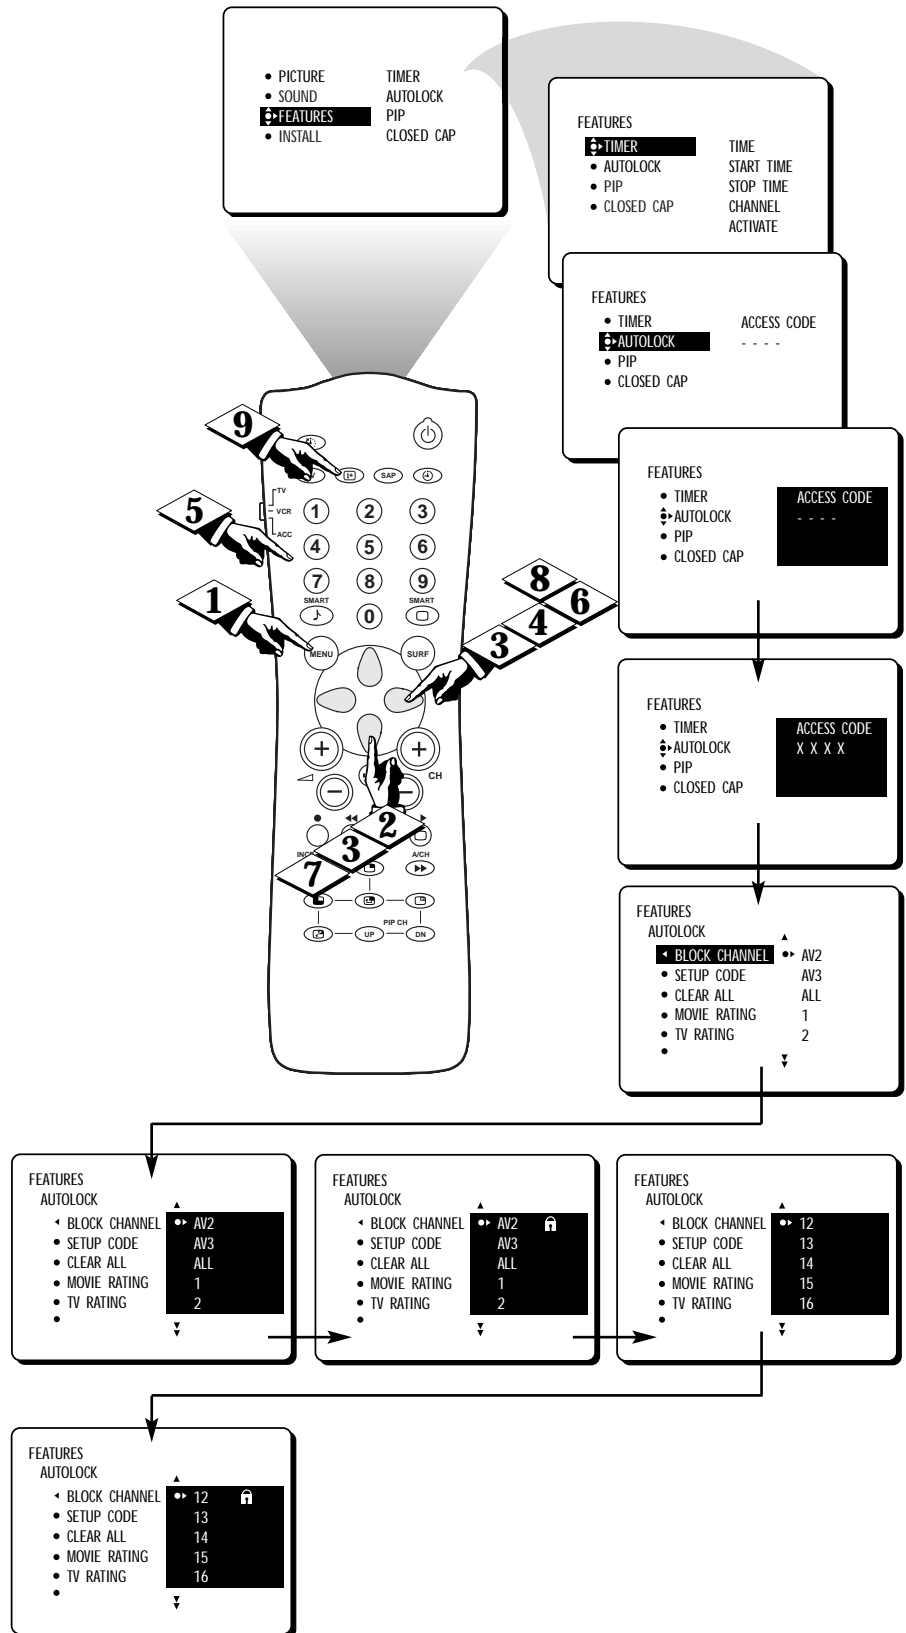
• PICTURE
• SOUND
FEATURES
• INSTALL

TIMER
AUTOLOCK
PIP
CLOSED CAP

FEATURES
TIMER
• AUTOLOCK
• PIP
• CLOSED CAP

TIME
START TIME
STOP TIME
CHANNEL
ACTIVATE

FEATURES
• TIMER
AUTOLOCK
• PIP
• CLOSED CAP

ACCESS CODE
- - - -

9
5
1
8
6
4
3
2
3
7

TV
VCR
ACC
SAP
1 2 3
4 5 6
7 8 9
SMART
0
SMART
MENU
SURF
CH
INC
A/CH
PIP CH
UP
DN

FEATURES
• TIMER
AUTOLOCK
• PIP
• CLOSED CAP

ACCESS CODE
- - - -

FEATURES
• TIMER
AUTOLOCK
• PIP
• CLOSED CAP

ACCESS CODE
X X X X

FEATURES
AUTOLOCK
BLOCK CHANNEL
• SETUP CODE
• CLEAR ALL
• MOVIE RATING
• TV RATING
•

AV2
AV3
ALL
1
2

FEATURES
AUTOLOCK
BLOCK CHANNEL
• SETUP CODE
• CLEAR ALL
• MOVIE RATING
• TV RATING
•

AV2
AV3
ALL
1
2

FEATURES
AUTOLOCK
BLOCK CHANNEL
• SETUP CODE
• CLEAR ALL
• MOVIE RATING
• TV RATING
•

AV2
AV3
ALL
1
2

FEATURES
AUTOLOCK
BLOCK CHANNEL
• SETUP CODE
• CLEAR ALL
• MOVIE RATING
• TV RATING
•

12
13
14
15
16

FEATURES
AUTOLOCK
BLOCK CHANNEL
• SETUP CODE
• CLEAR ALL
• MOVIE RATING
• TV RATING
•

12
13
14
15
16